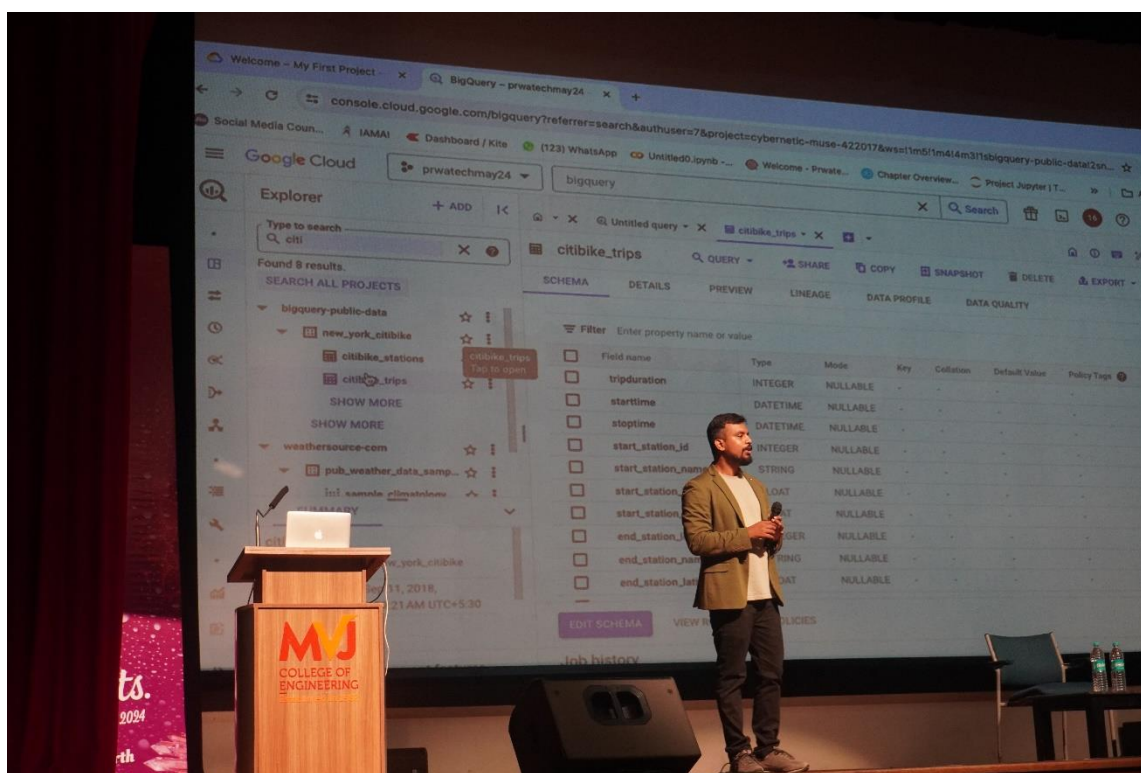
Welcome - My First Project ×
BigQuery – prwatechmay24 ×
console.cloud.google.com/bigquery?referrer=search&authuser=7&project=cybernetic-muse-422017&ws=!1m5!1m4!4m3!1sbigquery-public-data!2sn...
Social Media Coun... IAMAI Dashboard / Kite (123) WhatsApp Untitled0.ipynb -... Welcome - Prwate... Chapter Overview... Project Jupyter | T...
Google Cloud prwatechmay24 bigquery Search

Explorer + ADD
Type to search
citi
Found 8 results.
SEARCH ALL PROJECTS
bigquery-public-data
new_york_citibike
citibike_stations
citibike_trips
citibike_trips Tap to open
SHOW MORE
SHOW MORE
weathersource-com
pub_weather_data_samp...
sample_climatology
SUMMARY
citi
new_york_citibike
31, 2018,
21 AM UTC+5:30

Untitled query × citibike_trips ×
citibike_trips QUERY SHARE COPY SNAPSHOT DELETE EXPORT
SCHEMA DETAILS PREVIEW LINEAGE DATA PROFILE DATA QUALITY
Filter Enter property name or value

| Field name | Type | Mode | Key | Collation | Default Value | Policy Tags |
|---|---|---|---|---|---|---|
| tripduration | INTEGER | NULLABLE | - | - | - | - |
| starttime | DATETIME | NULLABLE | - | - | - | - |
| stoptime | DATETIME | NULLABLE | - | - | - | - |
| start_station_id | INTEGER | NULLABLE | - | - | - | - |
| start_station_nam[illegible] | STRING | NULLABLE | - | - | - | - |
| start_station_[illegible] | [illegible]LOAT | NULLABLE | - | - | - | - |
| start_station_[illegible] | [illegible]AT | NULLABLE | - | - | - | - |
| end_station_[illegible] | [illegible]GER | NULLABLE | - | - | - | - |
| end_station_nam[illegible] | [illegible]RING | NULLABLE | - | - | - | - |
| end_station_lat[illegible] | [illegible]OAT | NULLABLE | - | - | - | - |

EDIT SCHEMA VIEW R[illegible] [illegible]OLICIES
Job history

MVJ
COLLEGE OF ENGINEERING

ts.
2024
rth